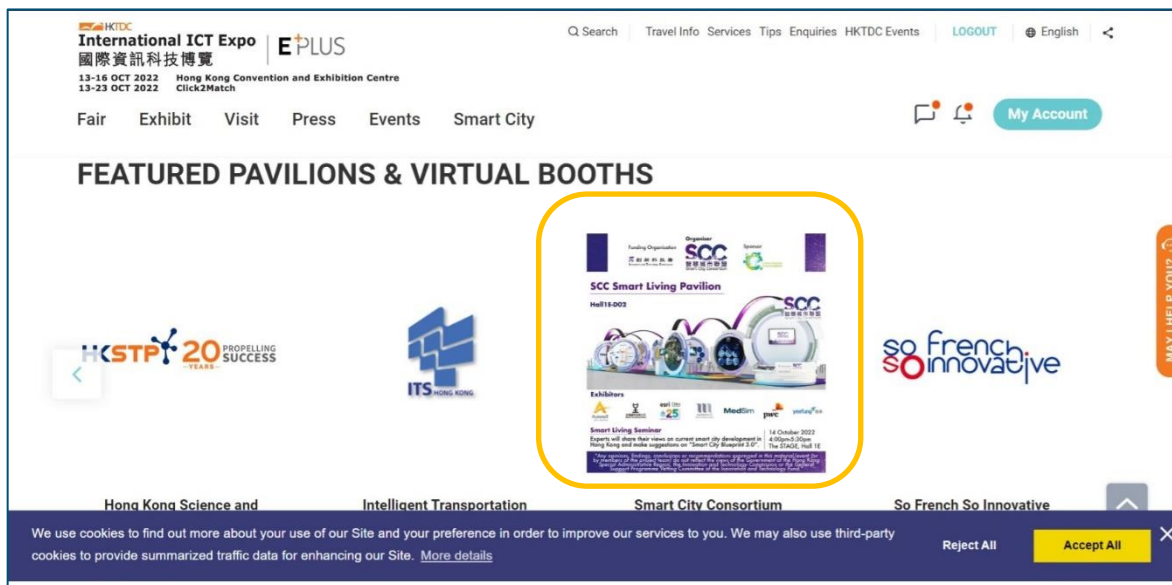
HKTDC
International ICT Expo
國際資訊科技博覽
E PLUS
13-16 OCT 2022 Hong Kong Convention and Exhibition Centre
13-23 OCT 2022 Click2Match

Search Travel Info Services Tips Enquiries HKTDC Events LOGOUT English

Fair Exhibit Visit Press Events Smart City

My Account

FEATURED PAVILIONS & VIRTUAL BOOTHS

HKSTP 20 YEARS PROPELLING SUCCESS

ITS HONG KONG

Funding Organization Organiser SCC Sponsor
SCC Smart Living Pavilion
Hall1E-D02
SCC
Exhibitors
MedSim pwc
Smart Living Seminar
Experts will share their views on current smart city development in Hong Kong and make suggestions on "Smart City Blueprint 2.0".
14 October 2022 4:00pm-5:30pm The STAGE, Hall 1E
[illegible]

so french so innovative

MAY I HELP YOU?

Hong Kong Science and
Intelligent Transportation
Smart City Consortium
So French So Innovative

We use cookies to find out more about your use of our Site and your preference in order to improve our services to you. We may also use third-party cookies to provide summarized traffic data for enhancing our Site. More details

Reject All
Accept All